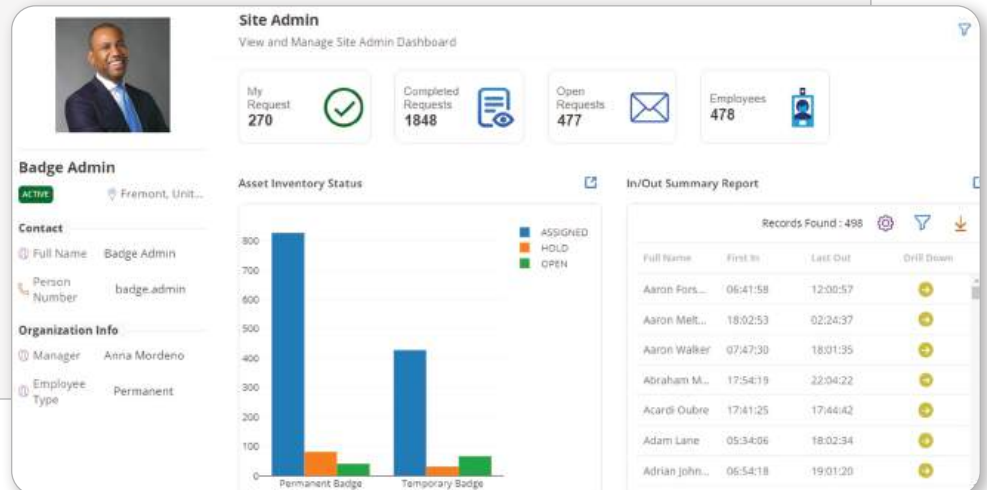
Badge Admin
ACTIVE
Fremont, Unit...

Contact
Full Name Badge Admin
Person Number badge.admin

Organization Info
Manager Anna Mordeno
Employee Type Permanent

Site Admin
View and Manage Site Admin Dashboard

My Request 270
Completed Requests 1848
Open Requests 477
Employees 478

Asset Inventory Status

ASSIGNED
HOLD
OPEN

800
700
600
500
400
300
200
100
0
Permanent Badge
Temporary Badge

In/Out Summary Report

Records Found : 498

| Full Name | First In | Last Out | Drill Down |
|---|---|---|---|
| Aaron Fors... | 06:41:58 | 12:00:57 | |
| Aaron Melt... | 18:02:53 | 02:24:37 | |
| Aaron Walker | 07:47:30 | 18:01:35 | |
| Abraham M... | 17:54:19 | 22:04:22 | |
| Acardi Oubre | 17:41:25 | 17:44:42 | |
| Adam Lane | 05:34:06 | 18:02:34 | |
| Adrian John... | 06:54:18 | 19:01:20 | |